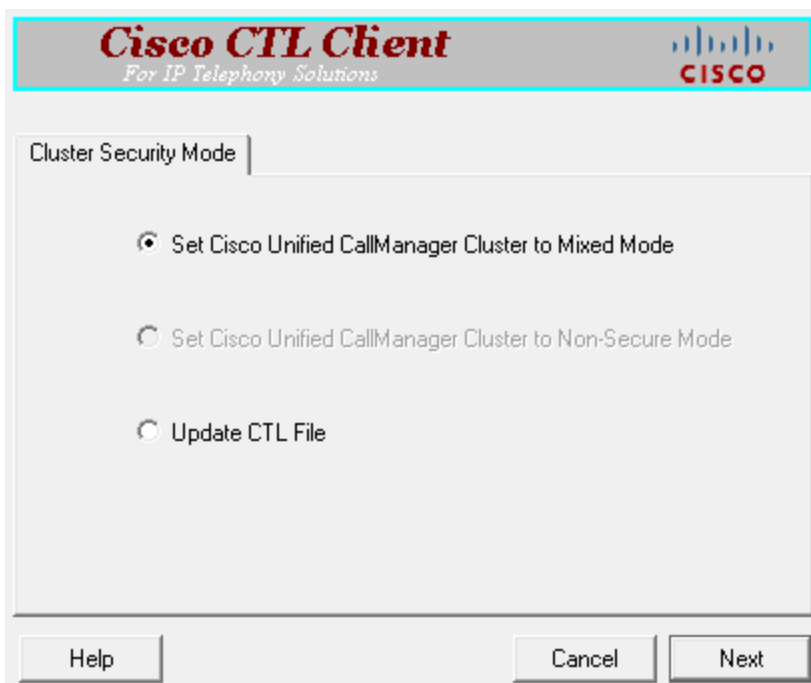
Cisco CTL Client
For IP Telephony Solutions
CISCO

Cluster Security Mode

Set Cisco Unified CallManager Cluster to Mixed Mode

Set Cisco Unified CallManager Cluster to Non-Secure Mode

Update CTL File

Help

Cancel

Next